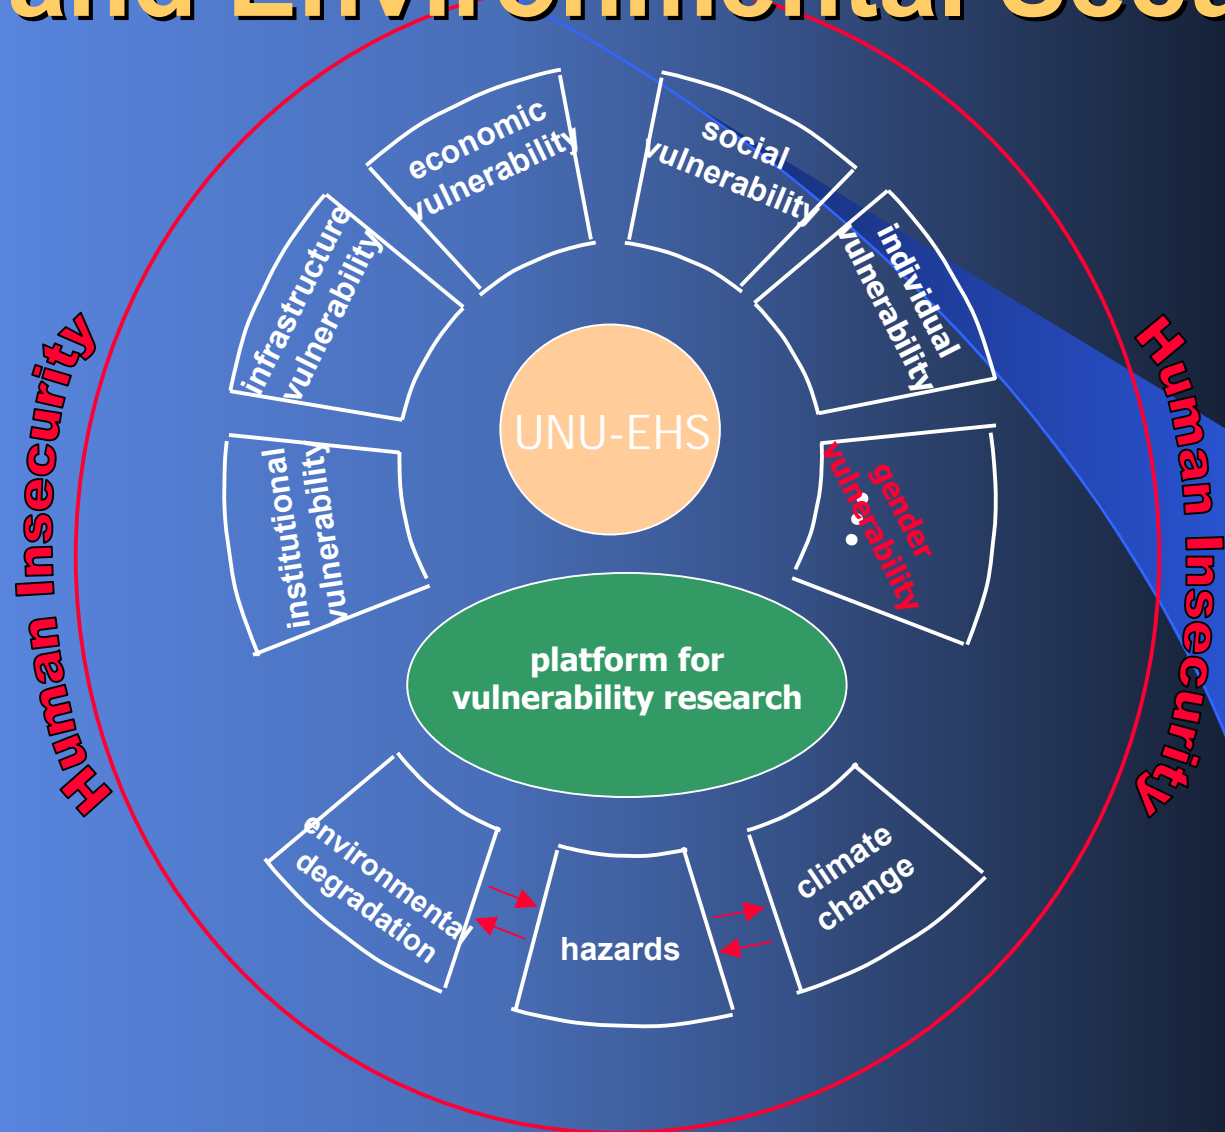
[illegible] and Environmental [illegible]

Human Insecurity

economic vulnerability

social vulnerability

infrastructure vulnerability

individual vulnerability

UNU-EHS

institutional vulnerability

gender vulnerability

platform for vulnerability research

environmental degradation

hazards

climate change

Human Insecurity